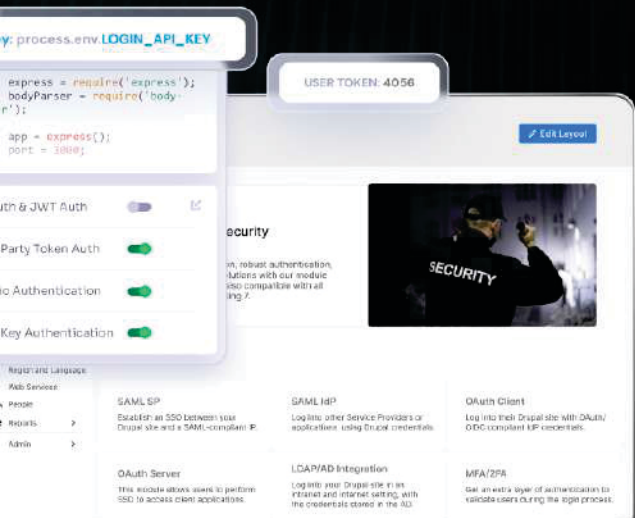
ey: process.env.LOGIN_API_KEY

express = require('express');
bodyParser = require('body-
r');

app = express();
port = 3000;

USER TOKEN: 4056

Edit Layout

uth & JWT Auth

Party Token Auth

ic Authentication

Key Authentication

ecurity

n, robust authentication,
lutions with our module
lso compatible with all
ing 7.

SECURITY

Region and Language
Web Services
People
Reports
Admin

SAML SP
Establish an SSO between your Drupal site and a SAML-compliant IP.

SAML IdP
Log into other Service Providers or applications using Drupal credentials.

OAuth Client
Log into their Drupal site with OAuth/OIDC compliant IdP credentials.

OAuth Server
This module allows users to perform SSO to access client applications.

LDAP/AD Integration
Log into your Drupal site in an intranet and internet setting, with the credentials stored in the AD.

MFA/2FA
Get an extra layer of authentication to validate users during the login process.